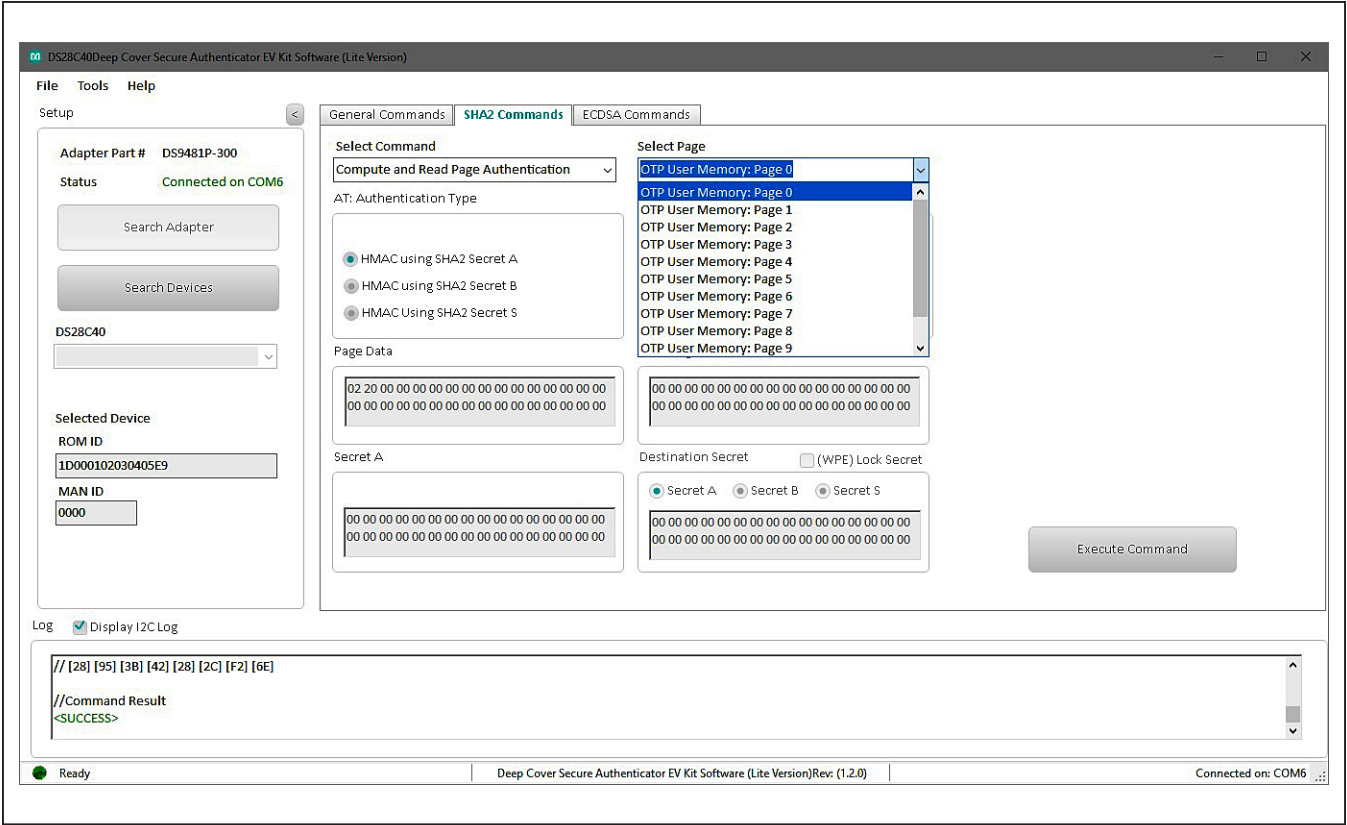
DS28C40Deep Cover Secure Authenticator EV Kit Software (Lite Version)

File Tools Help

Setup <

Adapter Part # DS9481P-300
Status Connected on COM6

Search Adapter

Search Devices

DS28C40

Selected Device
ROM ID
1D000102030405E9
MAN ID
0000

General Commands | SHA2 Commands | ECDSA Commands

Select Command
Compute and Read Page Authentication

AT: Authentication Type

HMAC using SHA2 Secret A
HMAC using SHA2 Secret B
HMAC Using SHA2 Secret S

Page Data
02 20 00 00 00 00 00 00 00 00 00 00 00 00 00 00
00 00 00 00 00 00 00 00 00 00 00 00 00 00 00 00

Secret A
00 00 00 00 00 00 00 00 00 00 00 00 00 00 00 00
00 00 00 00 00 00 00 00 00 00 00 00 00 00 00 00

Select Page
OTP User Memory: Page 0
OTP User Memory: Page 0
OTP User Memory: Page 1
OTP User Memory: Page 2
OTP User Memory: Page 3
OTP User Memory: Page 4
OTP User Memory: Page 5
OTP User Memory: Page 6
OTP User Memory: Page 7
OTP User Memory: Page 8
OTP User Memory: Page 9

00 00 00 00 00 00 00 00 00 00 00 00 00 00 00 00
00 00 00 00 00 00 00 00 00 00 00 00 00 00 00 00

Destination Secret (WPE) Lock Secret
Secret A Secret B Secret S
00 00 00 00 00 00 00 00 00 00 00 00 00 00 00 00
00 00 00 00 00 00 00 00 00 00 00 00 00 00 00 00

Execute Command

Log Display I2C Log

// [28] [95] [3B] [42] [28] [2C] [F2] [6E]

//Command Result
<SUCCESS>

Ready | Deep Cover Secure Authenticator EV Kit Software (Lite Version)Rev: (1.2.0) | Connected on: COM6